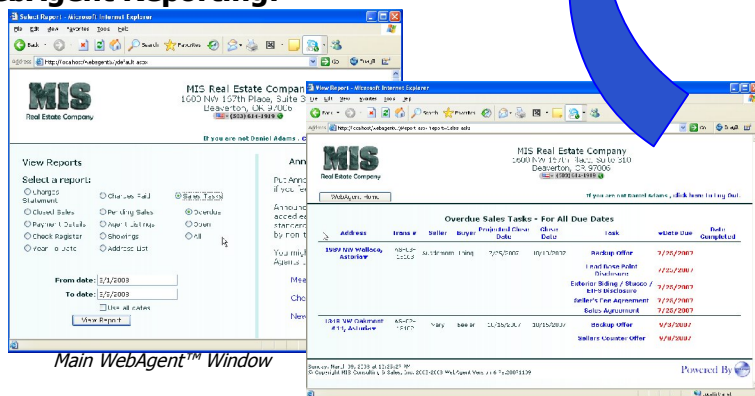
Select Report - Microsoft Internet Explorer

File Edit View Favorites Tools Help

Back Search Favorites

Address http://localhost/webagent/default.aspx

Go

MIS Real Estate Company

MIS Real Estate Company
1600 NW 157th Place, Suite 3
Beaverton, OR 97006
(503) 614-1919

If you are not Daniel Adams - C

View Reports

Select a report:

Charges Statement
Charges Paid
Sales Tasks
Closed Sales
Pending Sales
Overdue
Payment Details
Agent Listings
Open
Check Register
Showings
All
Year-to-date
Address List

From date: 2/1/2003
To date: 2/5/2003
Use all dates

View Report

Main WebAgent™ Window

View Report - Microsoft Internet Explorer

File Edit View Favorites Tools Help

Back Search Favorites

Address http://localhost/webagent/report.aspx?report=sales tasks

Go

MIS Real Estate Company

MIS Real Estate Company
1600 NW 157th Place, Suite 310
Beaverton, OR 97006
(503) 614-1919

WebAgent Home

If you are not Daniel Adams, click here to Log Out.

Overdue Sales Tasks - For All Due Dates

| Address | Trans # | Seller | Buyer | Projected Close Date | Close Date | Task | Date Due | Date Completed |
|---|---|---|---|---|---|---|---|---|
| 1989 NW Wallace, Astoria | 05-12-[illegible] | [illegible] | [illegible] | 7/25/2007 | 10/15/2007 | Backup Offer | 7/25/2007 | |
| | | | | | | Lead Base Paint Disclosure | 7/25/2007 | |
| | | | | | | Exterior Siding / Stucco / EIFS Disclosure | 7/25/2007 | |
| | | | | | | Seller's Fee Agreement | 7/25/2007 | |
| | | | | | | Sales Agreement | 7/25/2007 | |
| 1313 NW Oakmont #11, Astoria | 05-07-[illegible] | Mary | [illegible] | 10/15/2007 | 10/15/2007 | Backup Offer | 9/3/2007 | |
| | | | | | | Sellers Counter Offer | 9/3/2007 | |

Run on March 10, 2008 at 12:10:23 PM
© Copyright MIS Consulting & Sales, Inc. 2002-2008 WebAgent Version 6.7.20071109

Powered By

Local intranet